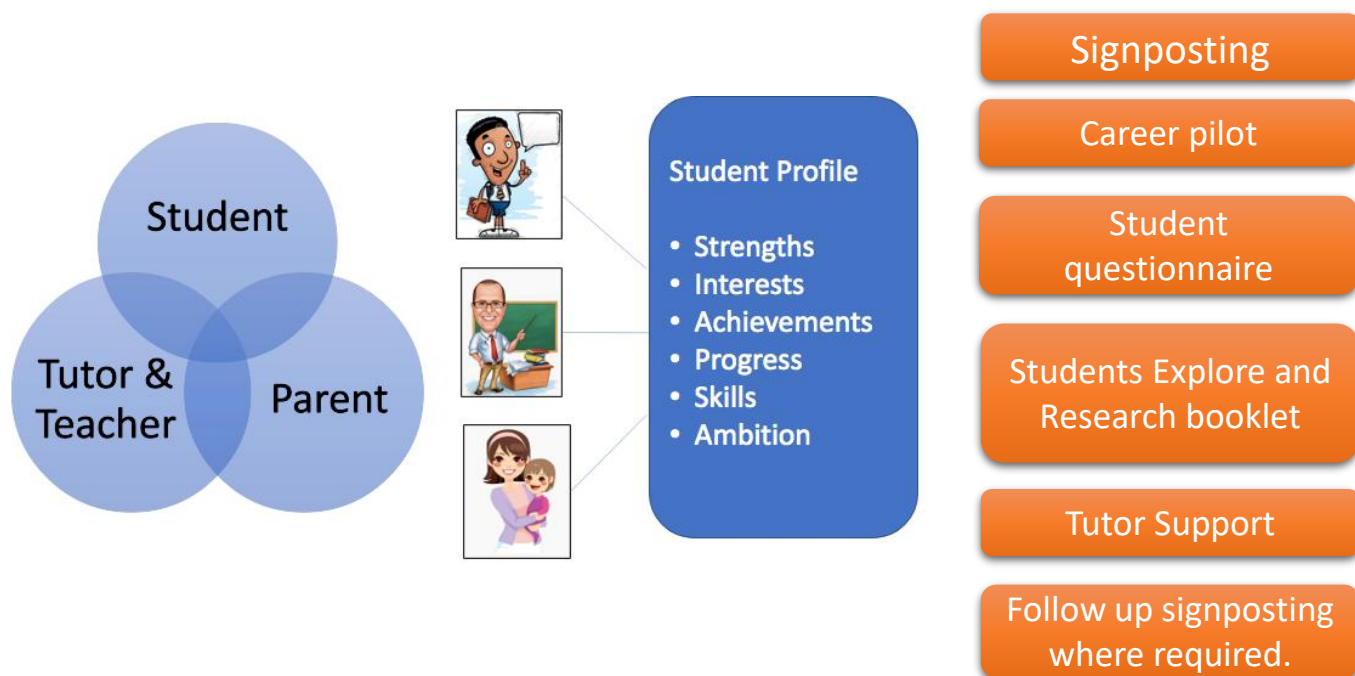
Student

Tutor & Teacher

Parent

Student Profile

- Strengths
- Interests
- Achievements
- Progress
- Skills
- Ambition

Signposting

Career pilot

Student questionnaire

Students Explore and Research booklet

Tutor Support

Follow up signposting where required.